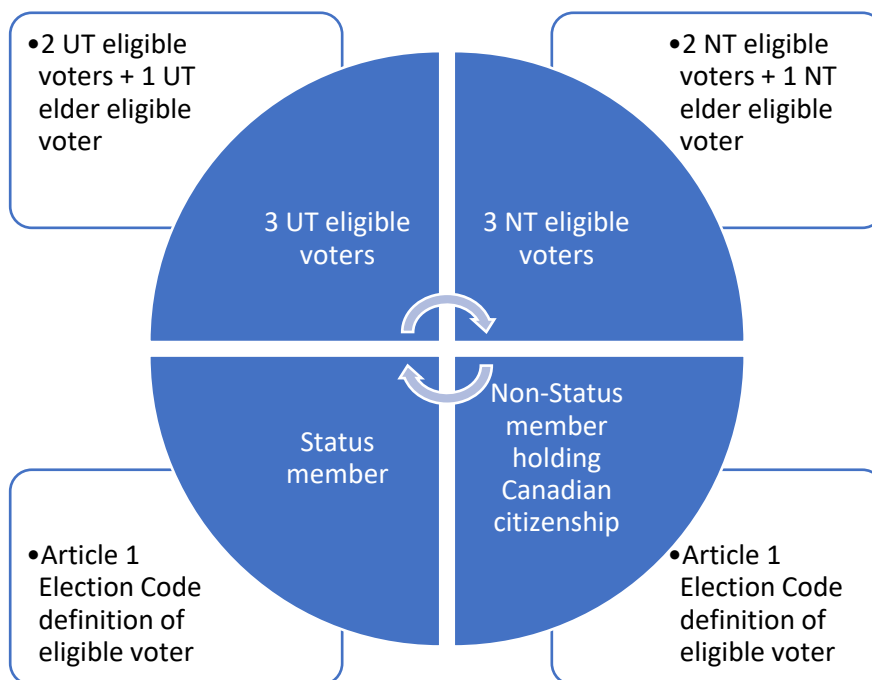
•2 UT eligible voters + 1 UT elder eligible voter

•2 NT eligible voters + 1 NT elder eligible voter

3 UT eligible voters

3 NT eligible voters

Status member

Non-Status member holding Canadian citizenship

•Article 1 Election Code definition of eligible voter

•Article 1 Election Code definition of eligible voter